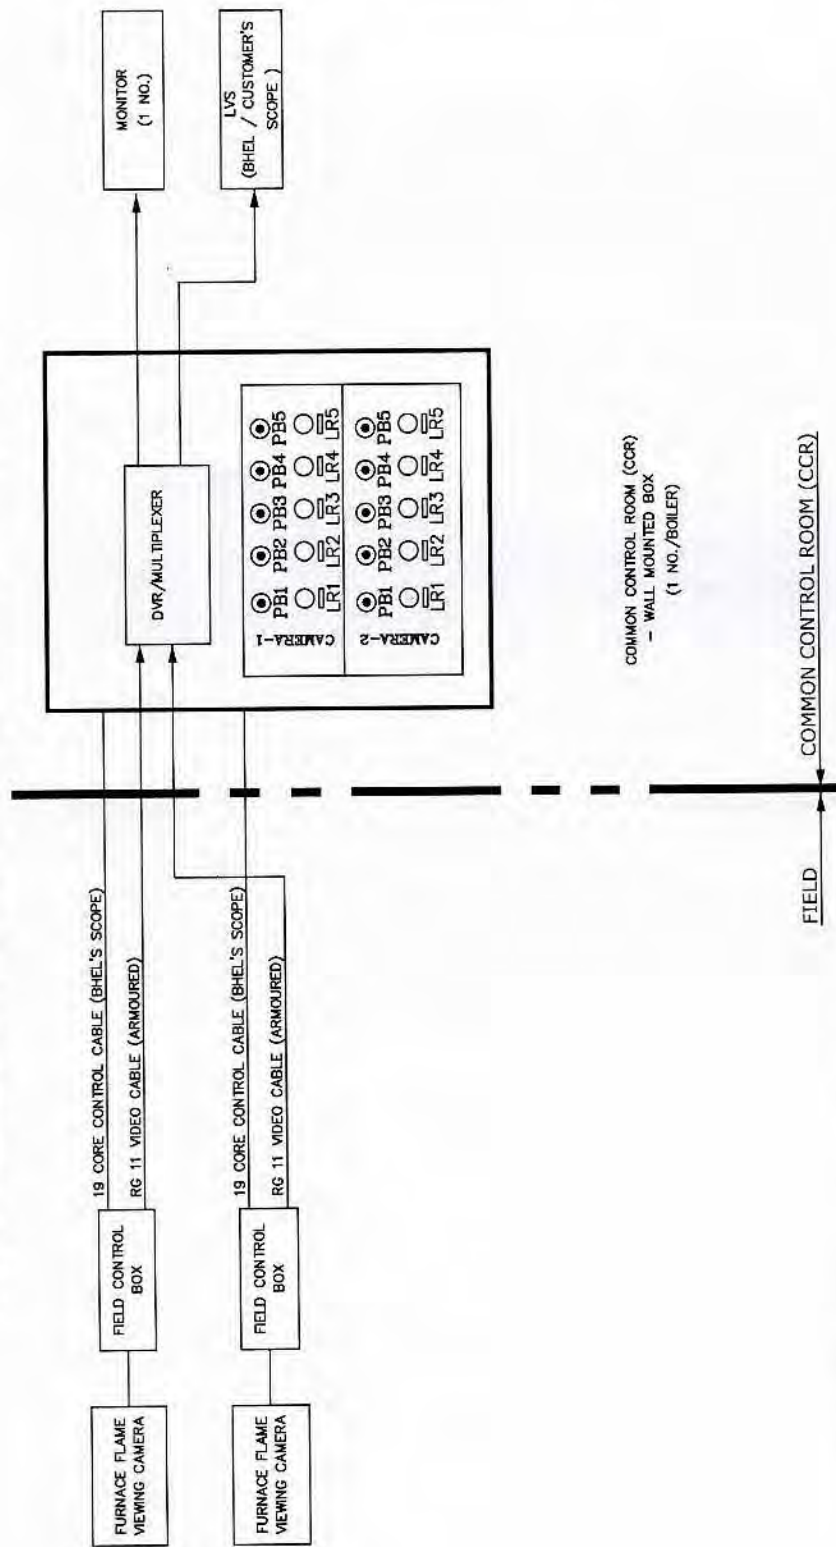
FURNACE FLAME VIEWING CAMERA

FIELD CONTROL BOX

19 CORE CONTROL CABLE (BHEL'S SCOPE)

RG 11 VIDEO CABLE (ARMOURED)

FURNACE FLAME VIEWING CAMERA

FIELD CONTROL BOX

19 CORE CONTROL CABLE (BHEL'S SCOPE)

RG 11 VIDEO CABLE (ARMOURED)

DVR/MULTIPLEXER

CAMERA-1

PB1 PB2 PB3 PB4 PB5

LR1 LR2 LR3 LR4 LR5

CAMERA-2

PB1 PB2 PB3 PB4 PB5

LR1 LR2 LR3 LR4 LR5

MONITOR (1 NO.)

LVS (BHEL / CUSTOMER'S SCOPE )

COMMON CONTROL ROOM (CCR) - WALL MOUNTED BOX (1 NO./BOILER)

FIELD

COMMON CONTROL ROOM (CCR)